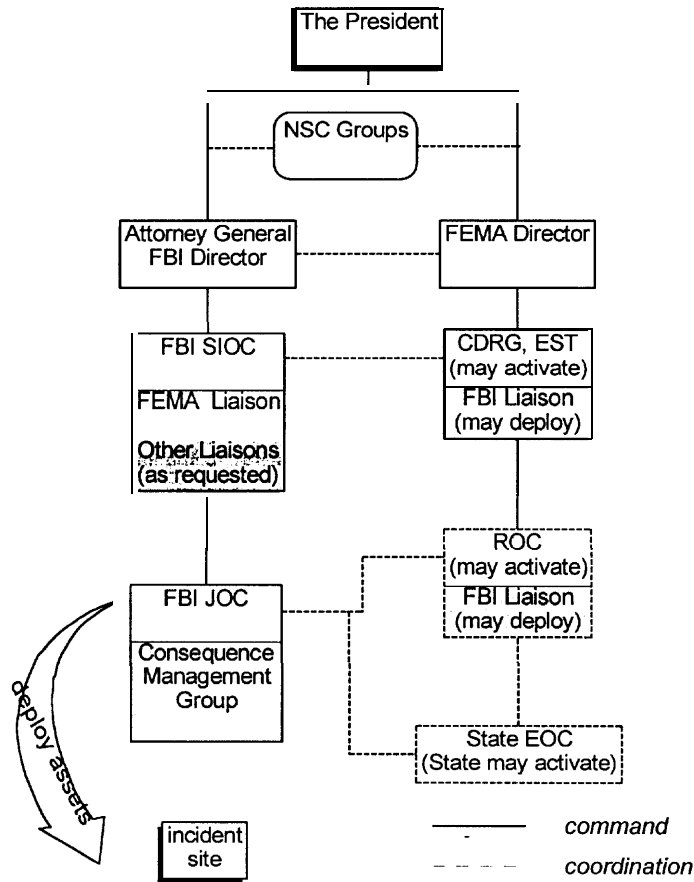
The President

NSC Groups

Attorney General
FBI Director

FEMA Director

FBI SIOC

FEMA Liaison

Other Liaisons
(as requested)

CDRG, EST
(may activate)

FBI Liaison
(may deploy)

FBI JOC

Consequence
Management
Group

ROC
(may activate)

FBI Liaison
(may deploy)

State EOC
(State may activate)

deploy assets

incident
site

command

coordination